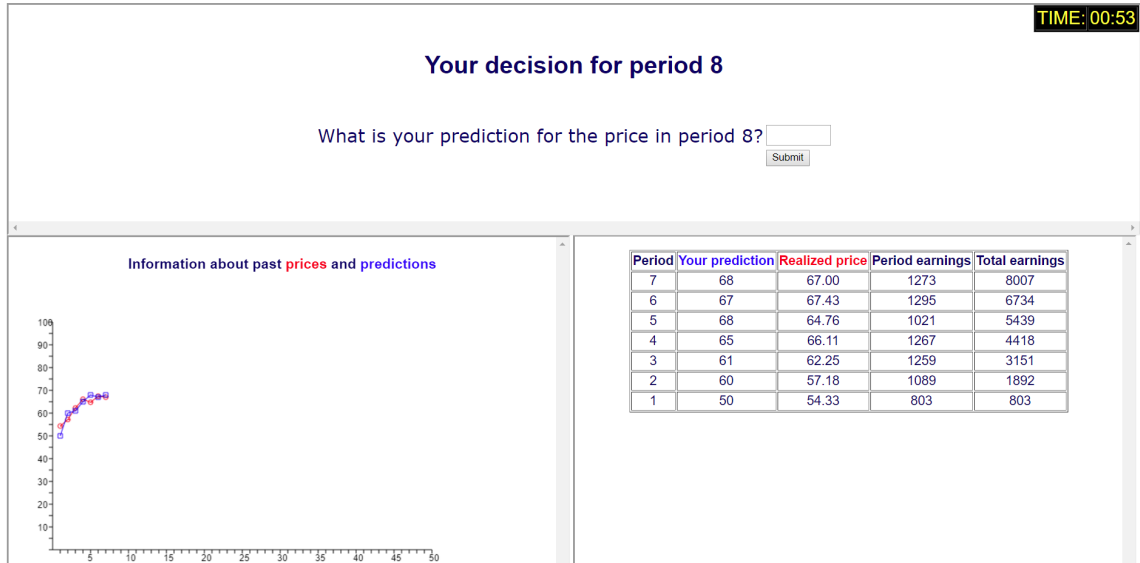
TIME: 00:53

Your decision for period 8

What is your prediction for the price in period 8?

Submit

Information about past prices and predictions

100
90
80
70
60
50
40
30
20
10

5 10 15 20 25 30 35 40 45 50

| Period | Your prediction | Realized price | Period earnings | Total earnings |
|---|---|---|---|---|
| 7 | 68 | 67.00 | 1273 | 8007 |
| 6 | 67 | 67.43 | 1295 | 6734 |
| 5 | 68 | 64.76 | 1021 | 5439 |
| 4 | 65 | 66.11 | 1267 | 4418 |
| 3 | 61 | 62.25 | 1259 | 3151 |
| 2 | 60 | 57.18 | 1089 | 1892 |
| 1 | 50 | 54.33 | 803 | 803 |